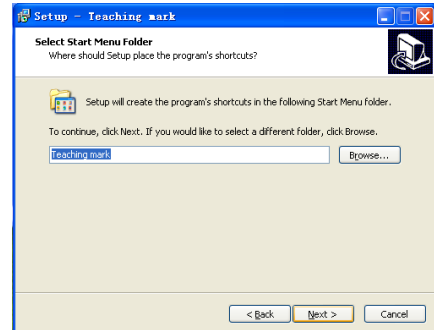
Setup - Teaching mark

Select Start Menu Folder
Where should Setup place the program's shortcuts?

Setup will create the program's shortcuts in the following Start Menu folder.

To continue, click Next. If you would like to select a different folder, click Browse.

Teaching mark

Browse...

< Back

Next >

Cancel